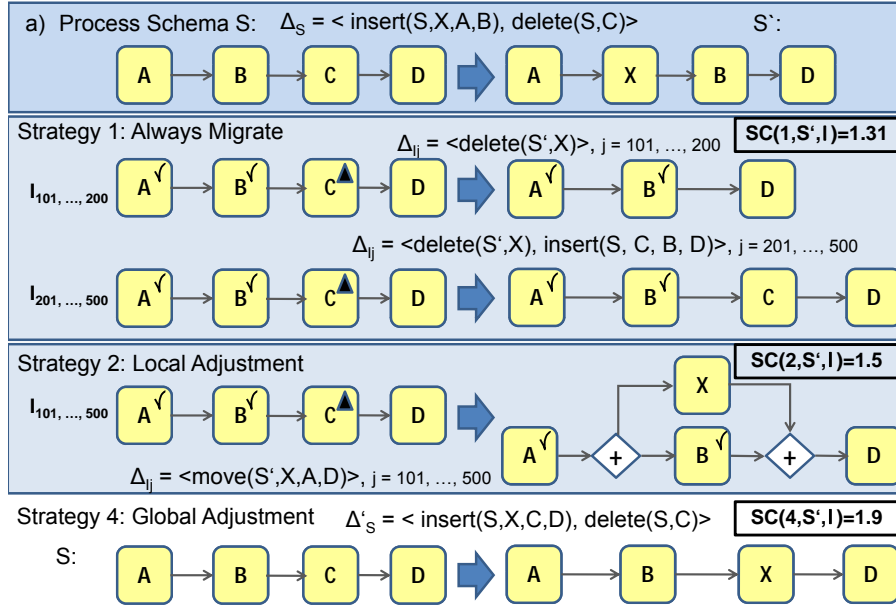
a) Process Schema S: $\Delta_S$ = < insert(S,X,A,B), delete(S,C)> S`:

A B C D A X B D

Strategy 1: Always Migrate

$\Delta_{Ij}$ = <delete(S‘,X)>, j = 101, …, 200

SC(1,S‘,I)=1.31

$I_{101, …, 200}$ A √ B √ C D A √ B √ D

$\Delta_{Ij}$ = <delete(S‘,X), insert(S, C, B, D)>, j = 201, …, 500

$I_{201, …, 500}$ A √ B √ C D A √ B √ C D

Strategy 2: Local Adjustment

SC(2,S‘,I)=1.5

$I_{101, …, 500}$ A √ B √ C D X A √ + B √ + D

$\Delta_{Ij}$ = <move(S‘,X,A,D)>, j = 101, …, 500

Strategy 4: Global Adjustment $\Delta$‘$_S$ = < insert(S,X,C,D), delete(S,C)>

SC(4,S‘,I)=1.9

S: A B C D A B X D